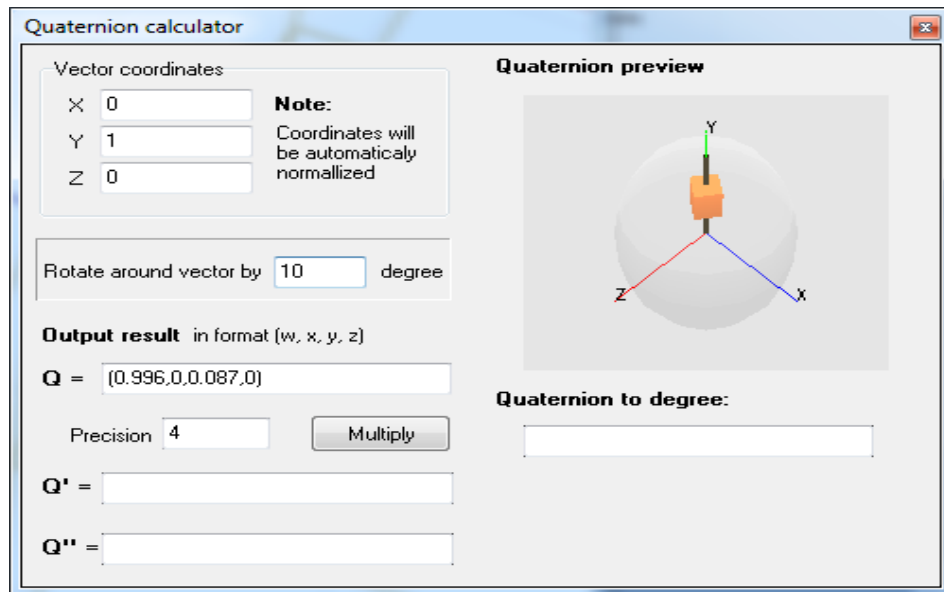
Quaternion calculator

Vector coordinates

X 0
Y 1
Z 0

Note:
Coordinates will be automaticaly normallized

Rotate around vector by 10 degree

Output result in format (w, x, y, z)

Q = (0.996,0,0.087,0)

Precision 4

Multiply

Q' =

Q'' =

Quaternion preview

Y
Z
X

Quaternion to degree: